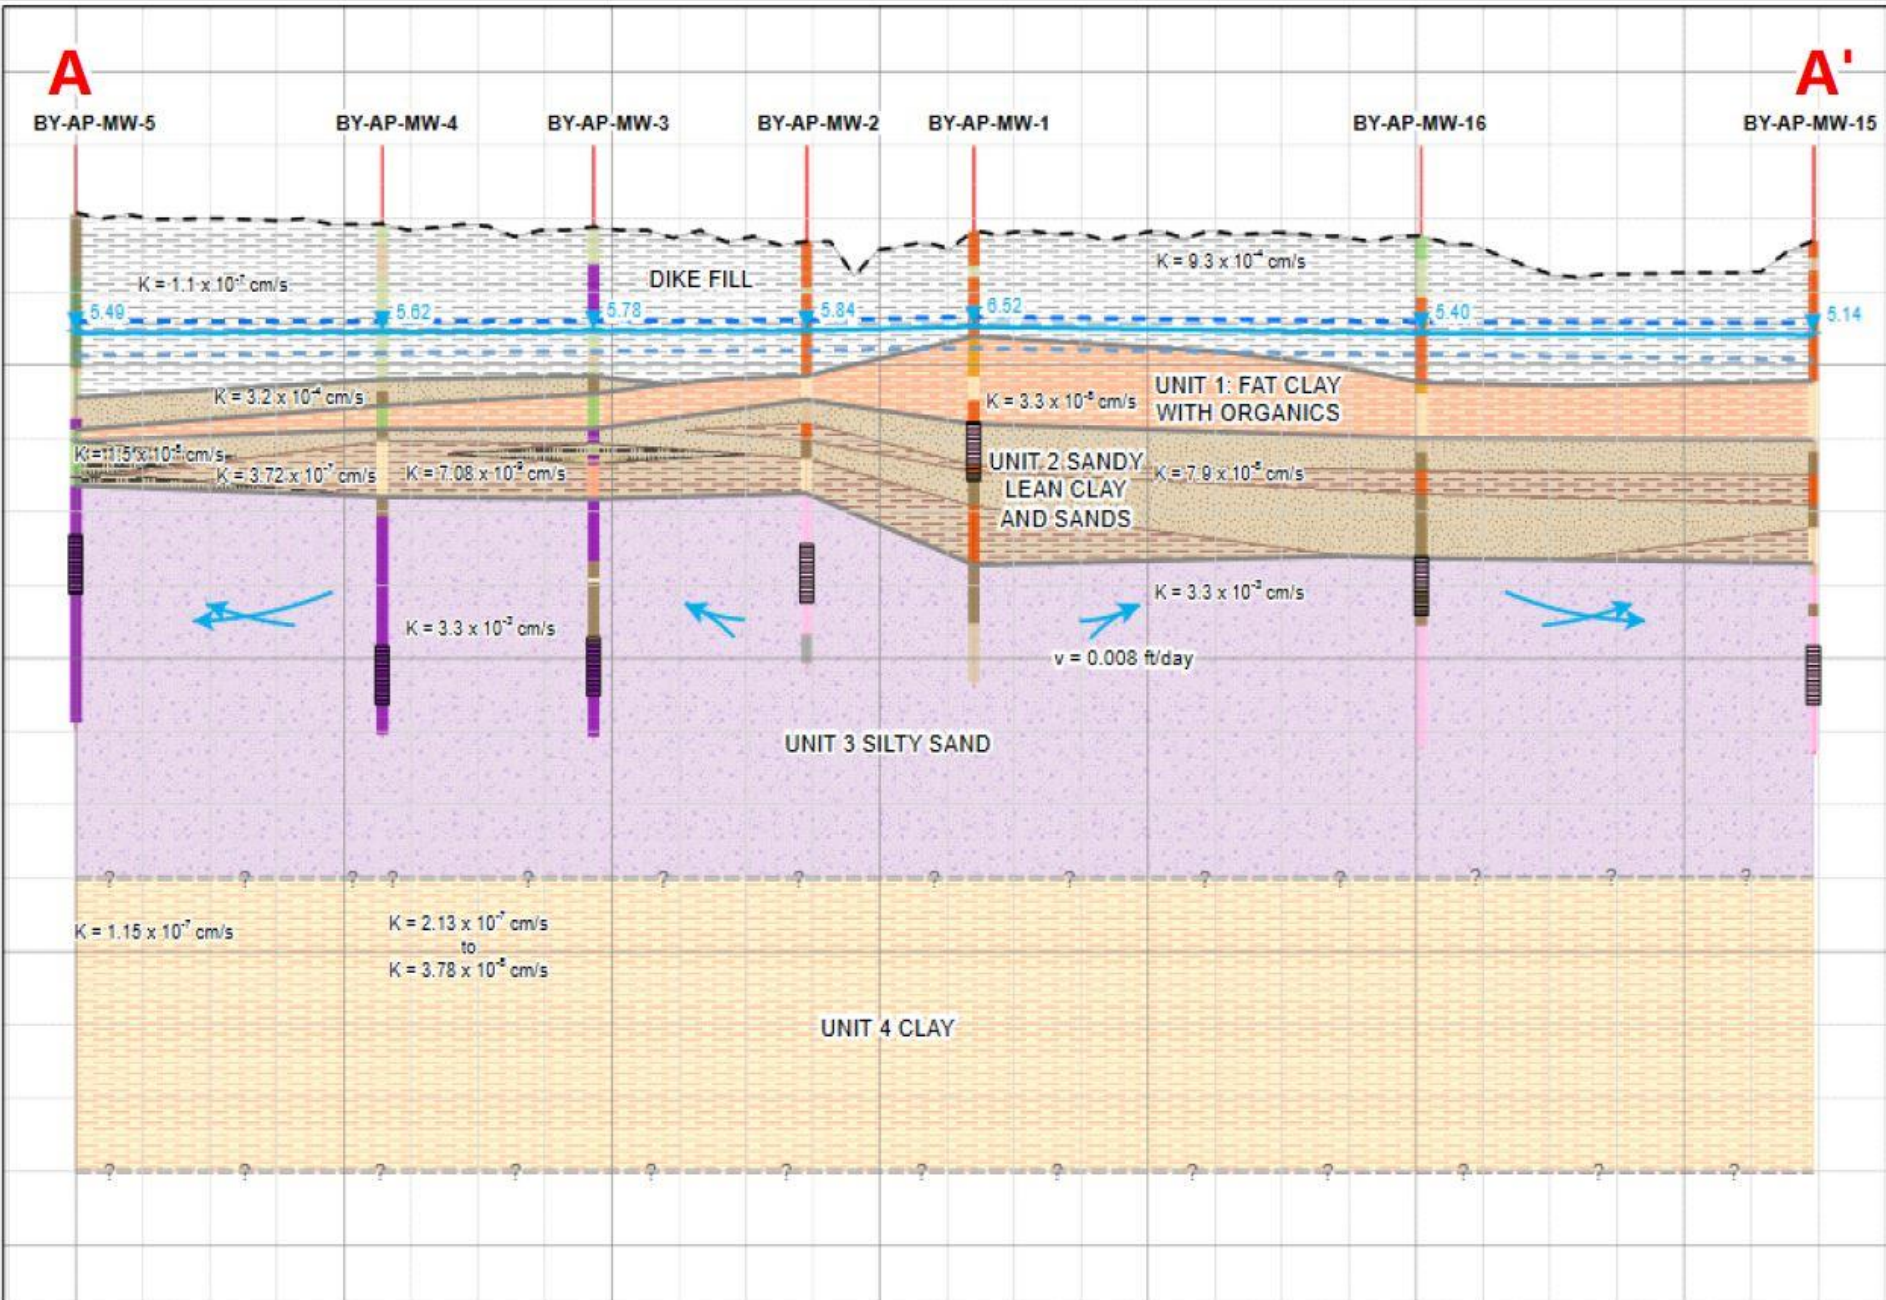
A

A'

BY-AP-MW-5 BY-AP-MW-4 BY-AP-MW-3 BY-AP-MW-2 BY-AP-MW-1 BY-AP-MW-16 BY-AP-MW-15

$K = 1.1 \times 10^{-7}$ cm/s

DIKE FILL

$K = 9.3 \times 10^{-4}$ cm/s

5.49 5.62 5.78 5.84 6.52 5.40 5.14

$K = 3.2 \times 10^{-4}$ cm/s

$K = 3.3 \times 10^{-5}$ cm/s

UNIT 1: FAT CLAY WITH ORGANICS

$K = 1.5 \times 10^{-5}$ cm/s

$K = 3.72 \times 10^{-7}$ cm/s

$K = 7.08 \times 10^{-3}$ cm/s

UNIT 2 SANDY LEAN CLAY AND SANDS

$K = 7.9 \times 10^{-5}$ cm/s

$K = 3.3 \times 10^{-3}$ cm/s

$K = 3.3 \times 10^{-2}$ cm/s

v = 0.008 ft/day

UNIT 3 SILTY SAND

? ? ? ? ? ? ? ? ? ? ? ? ? ?

$K = 1.15 \times 10^{-7}$ cm/s

$K = 2.13 \times 10^{-7}$ cm/s to $K = 3.78 \times 10^{-8}$ cm/s

UNIT 4 CLAY

? ? ? ? ? ? ? ? ? ? ? ? ? ?